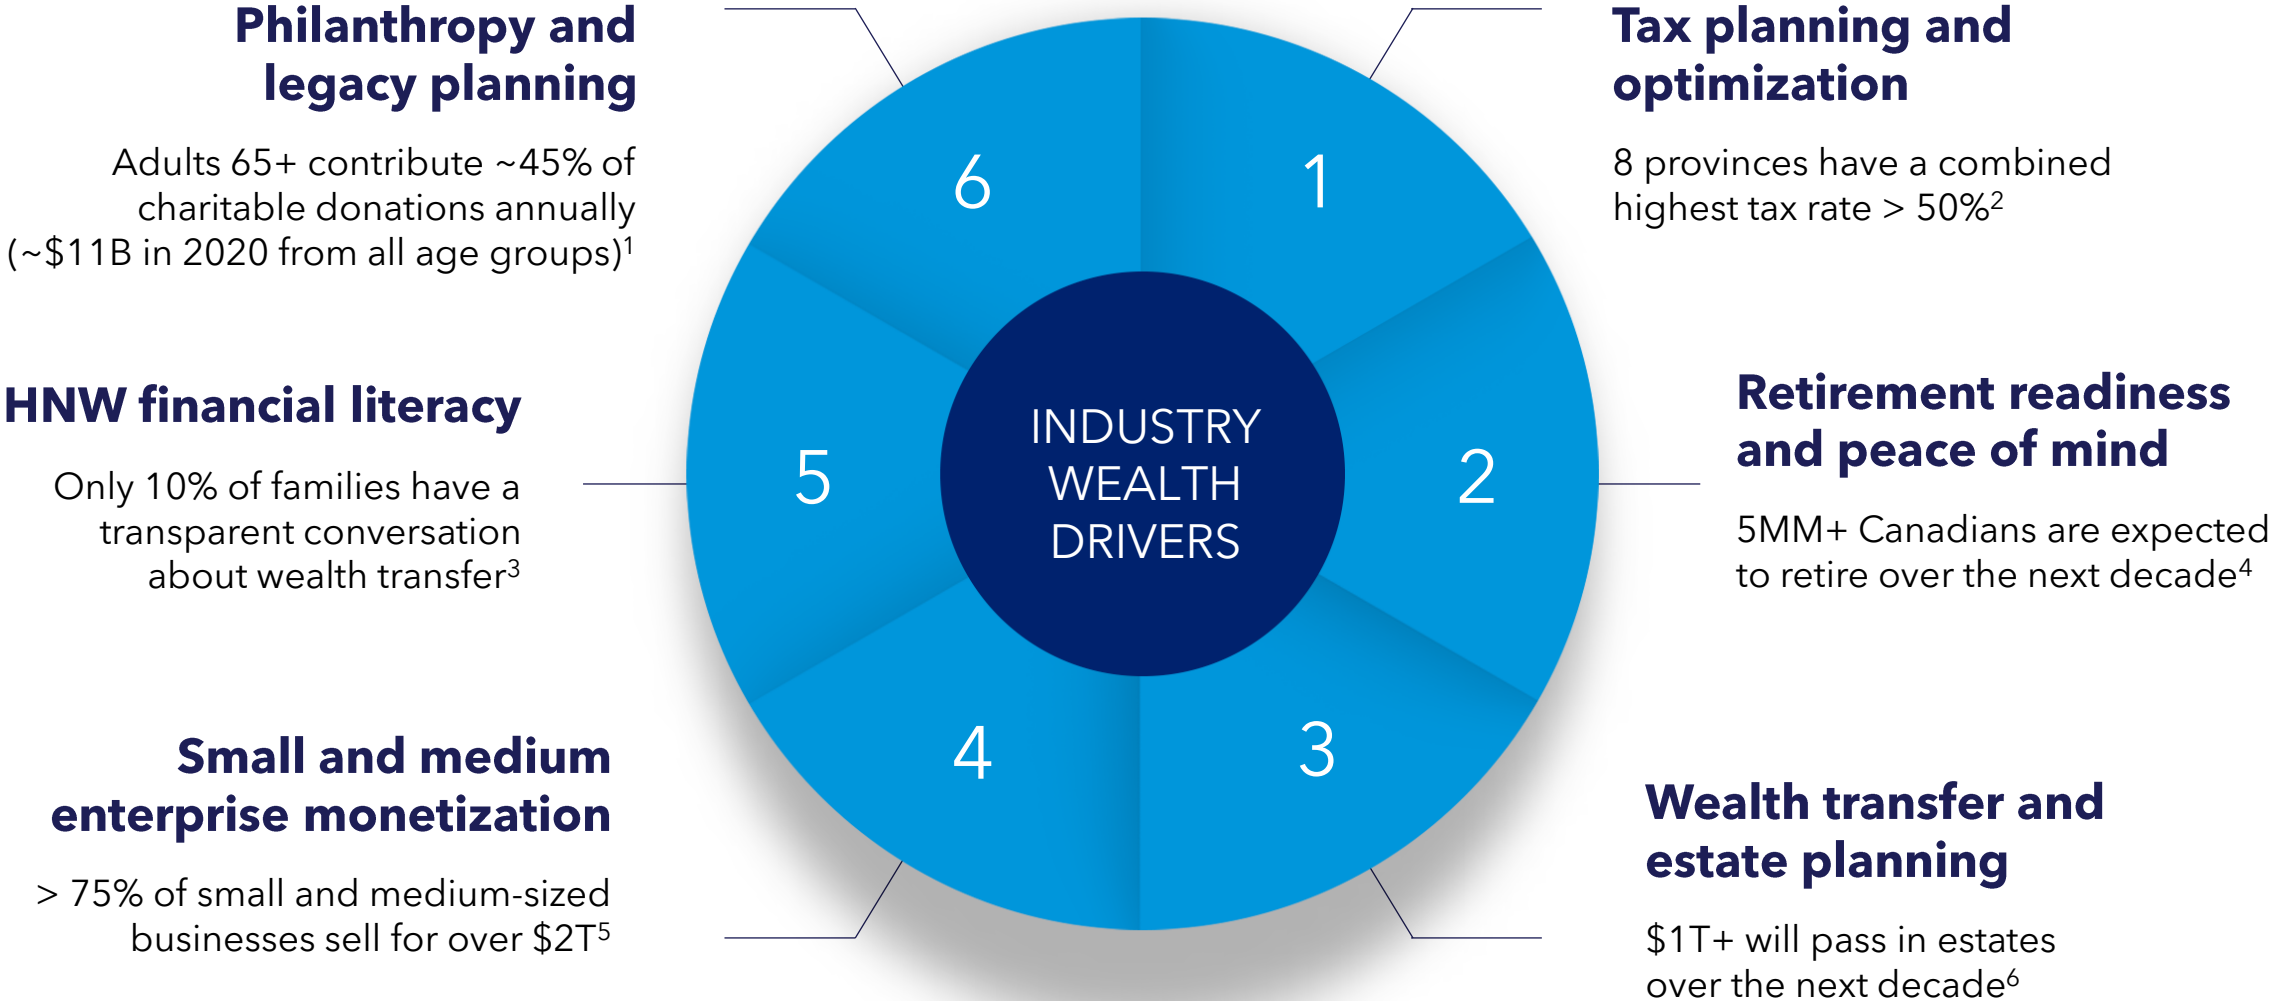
Philanthropy and legacy planning

Adults 65+ contribute ~45% of charitable donations annually (~\$11B in 2020 from all age groups)$^1$

6

1

Tax planning and optimization

8 provinces have a combined highest tax rate > 50%$^2$

HNW financial literacy

Only 10% of families have a transparent conversation about wealth transfer$^3$

5

INDUSTRY WEALTH DRIVERS

2

Retirement readiness and peace of mind

5MM+ Canadians are expected to retire over the next decade$^4$

4

3

Small and medium enterprise monetization

> 75% of small and medium-sized businesses sell for over \$2T$^5$

Wealth transfer and estate planning

\$1T+ will pass in estates over the next decade$^6$